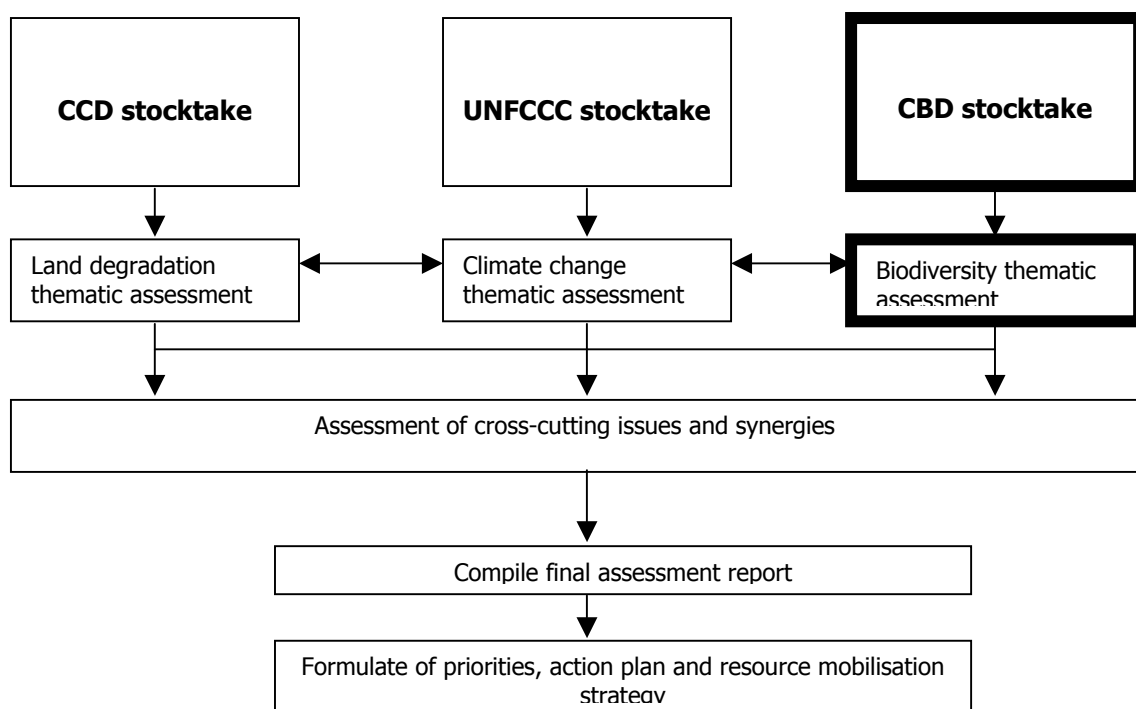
**CCD stocktake**

**UNFCCC stocktake**

**CBD stocktake**

Land degradation thematic assessment

Climate change thematic assessment

Biodiversity thematic assessment

Assessment of cross-cutting issues and synergies

Compile final assessment report

Formulate of priorities, action plan and resource mobilisation strategy